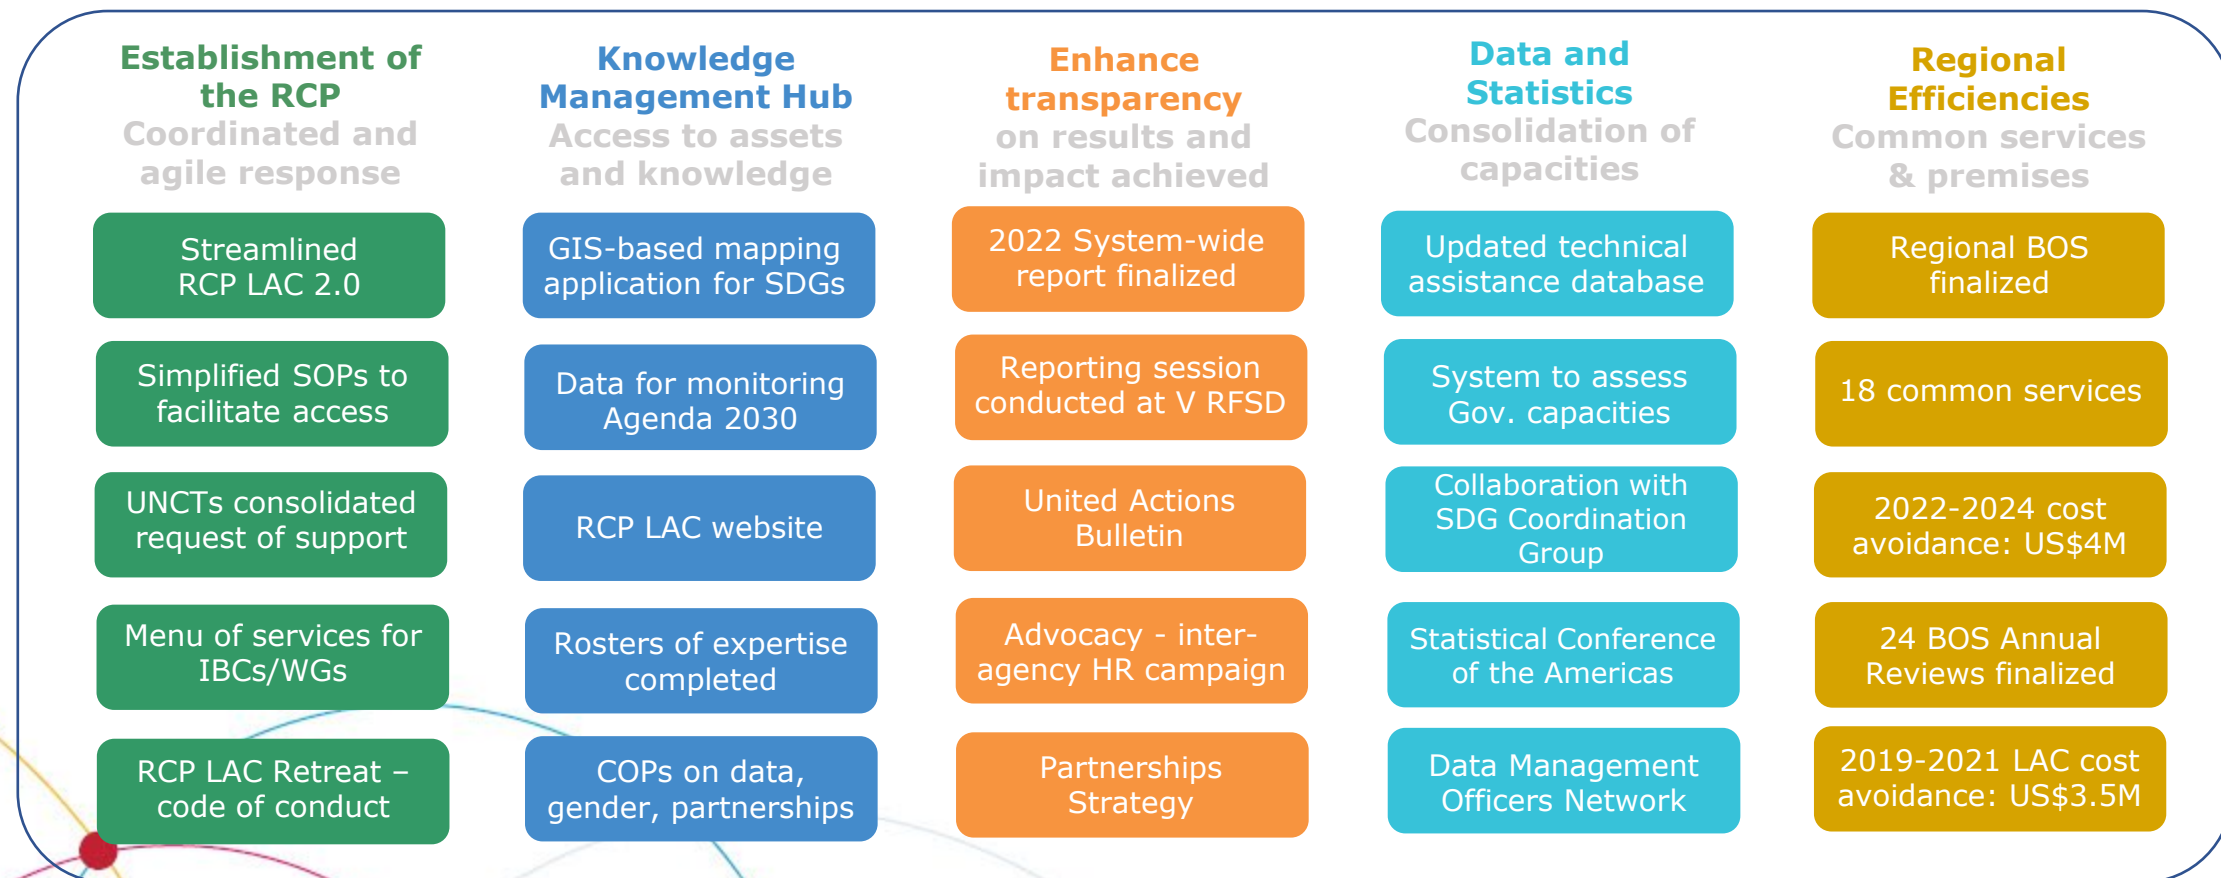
Establishment of the RCP
Coordinated and agile response

Streamlined RCP LAC 2.0

Simplified SOPs to facilitate access

UNCTs consolidated request of support

Menu of services for IBCs/WGs

RCP LAC Retreat – code of conduct

Knowledge Management Hub
Access to assets and knowledge

GIS-based mapping application for SDGs

Data for monitoring Agenda 2030

RCP LAC website

Rosters of expertise completed

COPs on data, gender, partnerships

Enhance transparency
on results and impact achieved

2022 System-wide report finalized

Reporting session conducted at V RFSD

United Actions Bulletin

Advocacy - inter-agency HR campaign

Partnerships Strategy

Data and Statistics
Consolidation of capacities

Updated technical assistance database

System to assess Gov. capacities

Collaboration with SDG Coordination Group

Statistical Conference of the Americas

Data Management Officers Network

Regional Efficiencies
Common services & premises

Regional BOS finalized

18 common services

2022-2024 cost avoidance: US$4M

24 BOS Annual Reviews finalized

2019-2021 LAC cost avoidance: US$3.5M